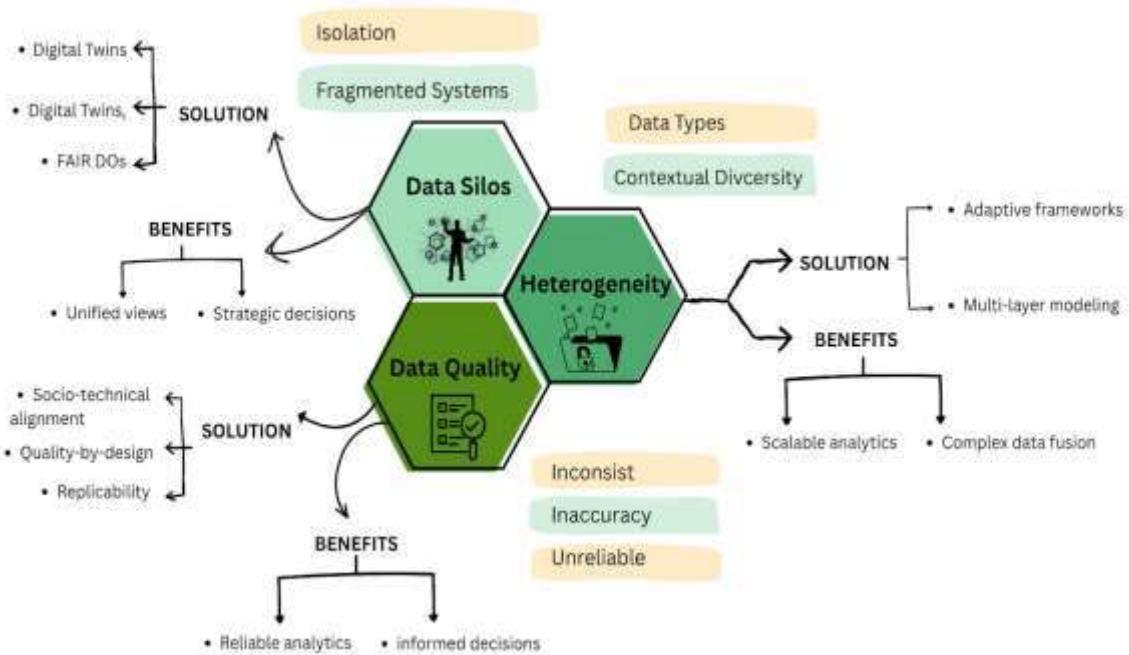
Isolation

Fragmented Systems

• Digital Twins

• Digital Twins,

• FAIR DOs

SOLUTION

Data Types

Contextual Divcersity

Data Silos

BENEFITS

• Unified views • Strategic decisions

Heterogeneity

SOLUTION

• Adaptive frameworks

• Multi-layer modeling

BENEFITS

• Scalable analytics • Complex data fusion

Data Quality

• Socio-technical alignment

• Quality-by-design

• Replicability

SOLUTION

Inconsist

Inaccuracy

Unreliable

BENEFITS

• Reliable analytics • informed decisions